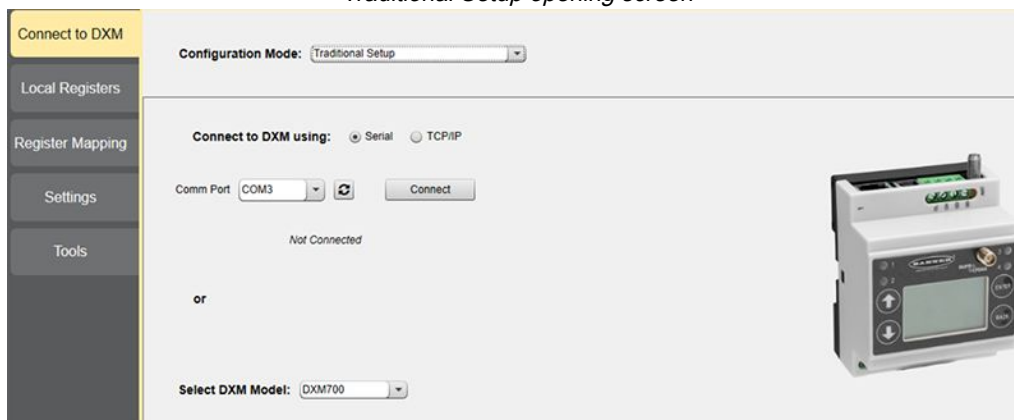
Traditional Setup opening screen

Connect to DXM

Local Registers

Register Mapping

Settings

Tools

Configuration Mode: Traditional Setup

Connect to DXM using: Serial TCP/IP

Comm Port COM3 Connect

Not Connected

or

Select DXM Model: DXM700

ENTER

BACK